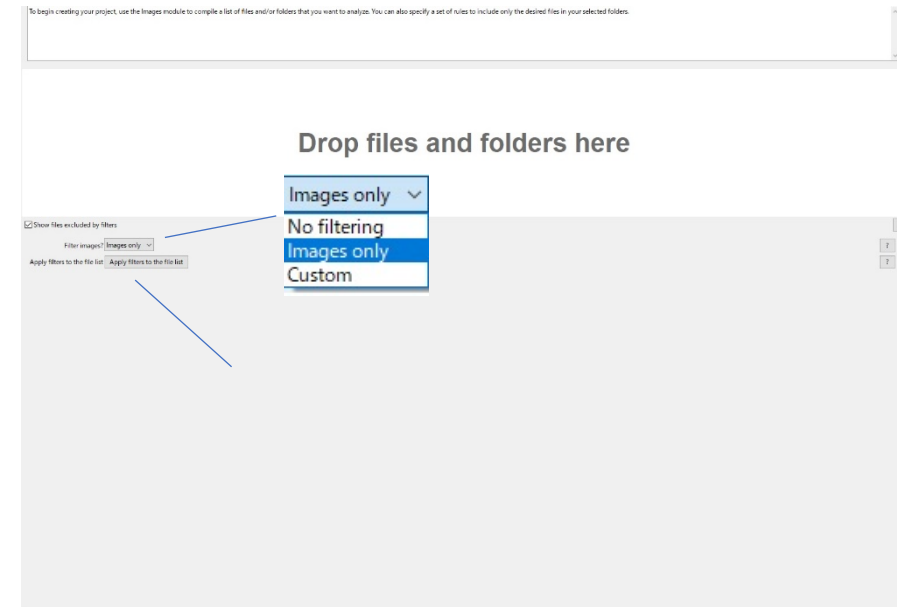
To begin creating your project, use the Images module to compile a list of files and/or folders that you want to analyze. You can also specify a set of rules to include only the desired files in your selected folders.

Drop files and folders here

Images only

No filtering
Images only
Custom

Show files excluded by filters

Filter images? Images only

?

Apply filters to the file list Apply filters to the file list

?